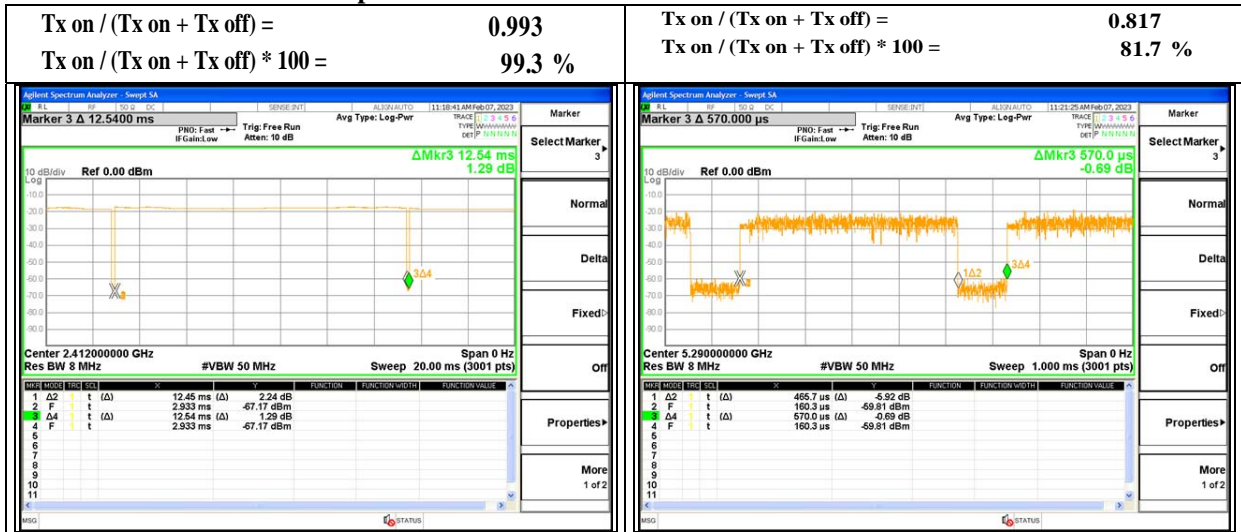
| Tx on / (Tx on + Tx off) = 0.993<br>Tx on / (Tx on + Tx off) * 100 = 99.3 % | Tx on / (Tx on + Tx off) = 0.817<br>Tx on / (Tx on + Tx off) * 100 = 81.7 % |
|---|---|

Agilent Spectrum Analyzer - Swept SA
RL RF 50 Ω DC SENSE:INT ALIGN AUTO 11:18:41 AM Feb 07, 2023
Marker 3 Δ 12.5400 ms
PNO: Fast IFGain:Low Trig: Free Run Atten: 10 dB Avg Type: Log-Pwr
TRACE 1 2 3 4 5 6 TYPE W DET P N N N N N
Marker
Select Marker 3
ΔMkr3 12.54 ms 1.29 dB
10 dB/div Ref 0.00 dBm
Log
-10.0
-20.0
-30.0
-40.0
-50.0
-60.0
-70.0
-80.0
-90.0
3Δ4
Normal
Delta
Fixed
Off
Center 2.412000000 GHz
Res BW 8 MHz #VBW 50 MHz Sweep 20.00 ms (3001 pts) Span 0 Hz
Properties
More 1 of 2

| MKR | MODE | TRC | SCL | X | Y | FUNCTION | FUNCTION WIDTH | FUNCTION VALUE |
|---|---|---|---|---|---|---|---|---|
| 1 | Δ2 | 1 | t (Δ) | 12.45 ms (Δ) | 2.24 dB | | | |
| 2 | F | 1 | t | 2.933 ms | -67.17 dBm | | | |
| 3 | Δ4 | 1 | t (Δ) | 12.54 ms (Δ) | 1.29 dB | | | |
| 4 | F | 1 | t | 2.933 ms | -67.17 dBm | | | |
| 5 | | | | | | | | |
| 6 | | | | | | | | |
| 7 | | | | | | | | |
| 8 | | | | | | | | |
| 9 | | | | | | | | |
| 10 | | | | | | | | |
| 11 | | | | | | | | |

MSG STATUS

Agilent Spectrum Analyzer - Swept SA
RL RF 50 Ω DC SENSE:INT ALIGN AUTO 11:21:25 AM Feb 07, 2023
Marker 3 Δ 570.000 µs
PNO: Fast IFGain:Low Trig: Free Run Atten: 10 dB Avg Type: Log-Pwr
TRACE 1 2 3 4 5 6 TYPE W DET P N N N N N
Marker
Select Marker 3
ΔMkr3 570.0 µs -0.69 dB
10 dB/div Ref 0.00 dBm
Log
-10.0
-20.0
-30.0
-40.0
-50.0
-60.0
-70.0
-80.0
-90.0
1Δ2 3Δ4
Normal
Delta
Fixed
Off
Center 5.290000000 GHz
Res BW 8 MHz #VBW 50 MHz Sweep 1.000 ms (3001 pts) Span 0 Hz
Properties
More 1 of 2

| MKR | MODE | TRC | SCL | X | Y | FUNCTION | FUNCTION WIDTH | FUNCTION VALUE |
|---|---|---|---|---|---|---|---|---|
| 1 | Δ2 | 1 | t (Δ) | 465.7 µs (Δ) | -5.92 dB | | | |
| 2 | F | 1 | t | 160.3 µs | -59.81 dBm | | | |
| 3 | Δ4 | 1 | t (Δ) | 570.0 µs (Δ) | -0.69 dB | | | |
| 4 | F | 1 | t | 160.3 µs | -59.81 dBm | | | |
| 5 | | | | | | | | |
| 6 | | | | | | | | |
| 7 | | | | | | | | |
| 8 | | | | | | | | |
| 9 | | | | | | | | |
| 10 | | | | | | | | |
| 11 | | | | | | | | |

MSG STATUS